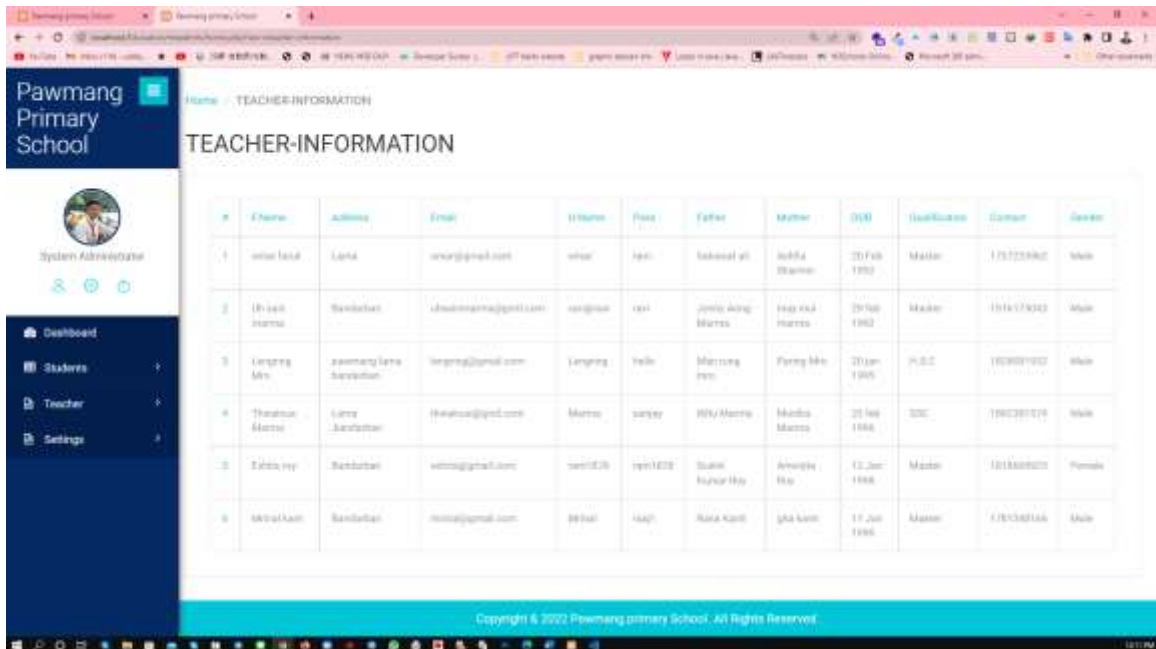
Pawmang Primary School

System Administrator

Dashboard
Students
Teacher
Settings

Home / TEACHER-INFORMATION

TEACHER-INFORMATION

| # | F.Name | Address | Email | U.Name | Pass | Father | Mother | DOB | Qualification | Contact | Gender |
|---|---|---|---|---|---|---|---|---|---|---|---|
| 1 | omar faruk | Lama | omar@gmail.com | omar | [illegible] | Sakawat ali | Sufifa Sharmin | 25 Feb 1993 | Master | 1757223062 | Male |
| 2 | Uh sain marma | Bandarban | uhsainmarma@gmail.com | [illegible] | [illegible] | Jonty aung Marma | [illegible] Marma | 29 Nov 1992 | Master | 1516173033 | Male |
| 3 | Langring Mro | pawmang lama bandarban | langring@gmail.com | Langring | hello | Men rung mro | Paring Mro | 20 jan 1995 | H.S.C | 1828001052 | Male |
| 4 | Thwaisue Marma | Lama bandarban | thwaisue@gmail.com | Marma | sanjay | Milu Marma | Mooba Marma | 20 feb 1994 | SSC | 1862301519 | Male |
| 5 | Eshita roy | Bandarban | eshita@gmail.com | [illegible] | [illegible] | Sujan Kumar Roy | Amirjita Roy | 12 Jan 1998 | Master | 1818469023 | Female |
| 6 | Mrinal kanti | Bandarban | mrinal@gmail.com | Mrinal | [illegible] | Rana Kanti | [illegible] | 17 Jan 1995 | Master | 1781540166 | Male |

Copyright © 2022 Pawmang primary School. All Rights Reserved.